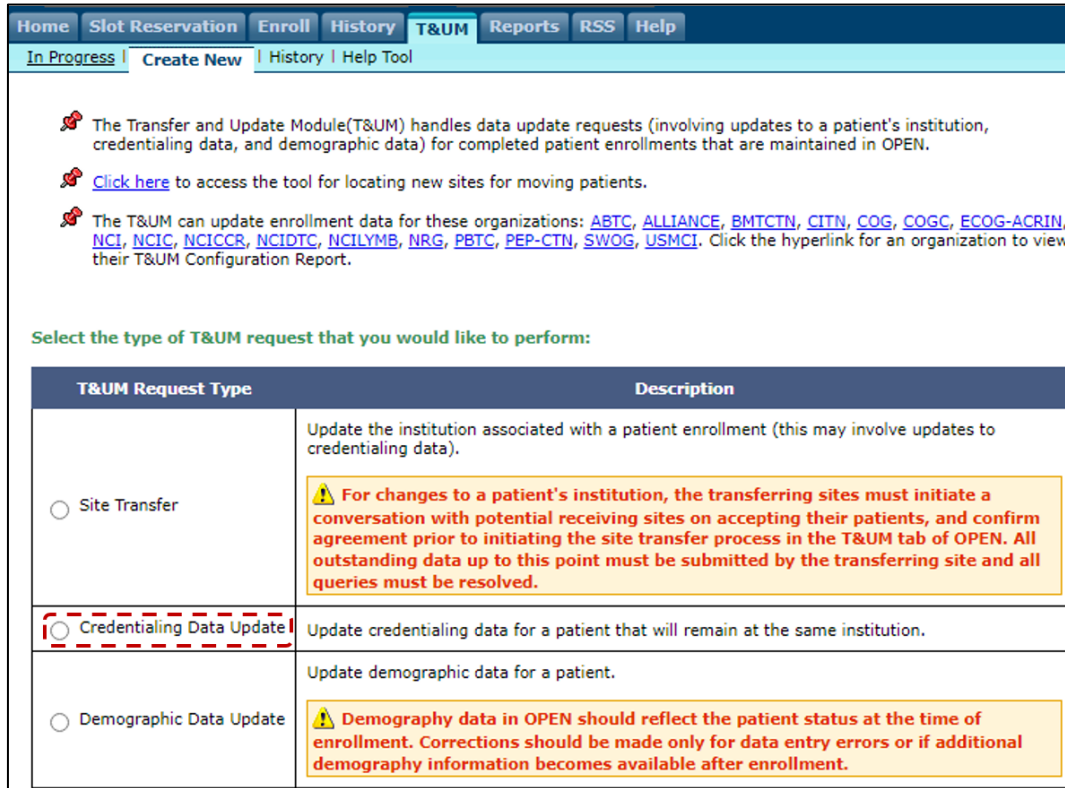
Home | Slot Reservation | Enroll | History | T&UM | Reports | RSS | Help

In Progress | Create New | History | Help Tool

The Transfer and Update Module(T&UM) handles data update requests (involving updates to a patient's institution, credentialing data, and demographic data) for completed patient enrollments that are maintained in OPEN.

Click here to access the tool for locating new sites for moving patients.

The T&UM can update enrollment data for these organizations: ABTC, ALLIANCE, BMTCTN, CITN, COG, COGC, ECOG-ACRIN, NCI, NCIC, NCICCR, NCIDTC, NCILYMB, NRG, PBTC, PEP-CTN, SWOG, USMCI. Click the hyperlink for an organization to view their T&UM Configuration Report.

Select the type of T&UM request that you would like to perform:

| T&UM Request Type | Description |
|---|---|
| Site Transfer | Update the institution associated with a patient enrollment (this may involve updates to credentialing data). For changes to a patient's institution, the transferring sites must initiate a conversation with potential receiving sites on accepting their patients, and confirm agreement prior to initiating the site transfer process in the T&UM tab of OPEN. All outstanding data up to this point must be submitted by the transferring site and all queries must be resolved. |
| Credentialing Data Update | Update credentialing data for a patient that will remain at the same institution. |
| Demographic Data Update | Update demographic data for a patient. Demography data in OPEN should reflect the patient status at the time of enrollment. Corrections should be made only for data entry errors or if additional demography information becomes available after enrollment. |